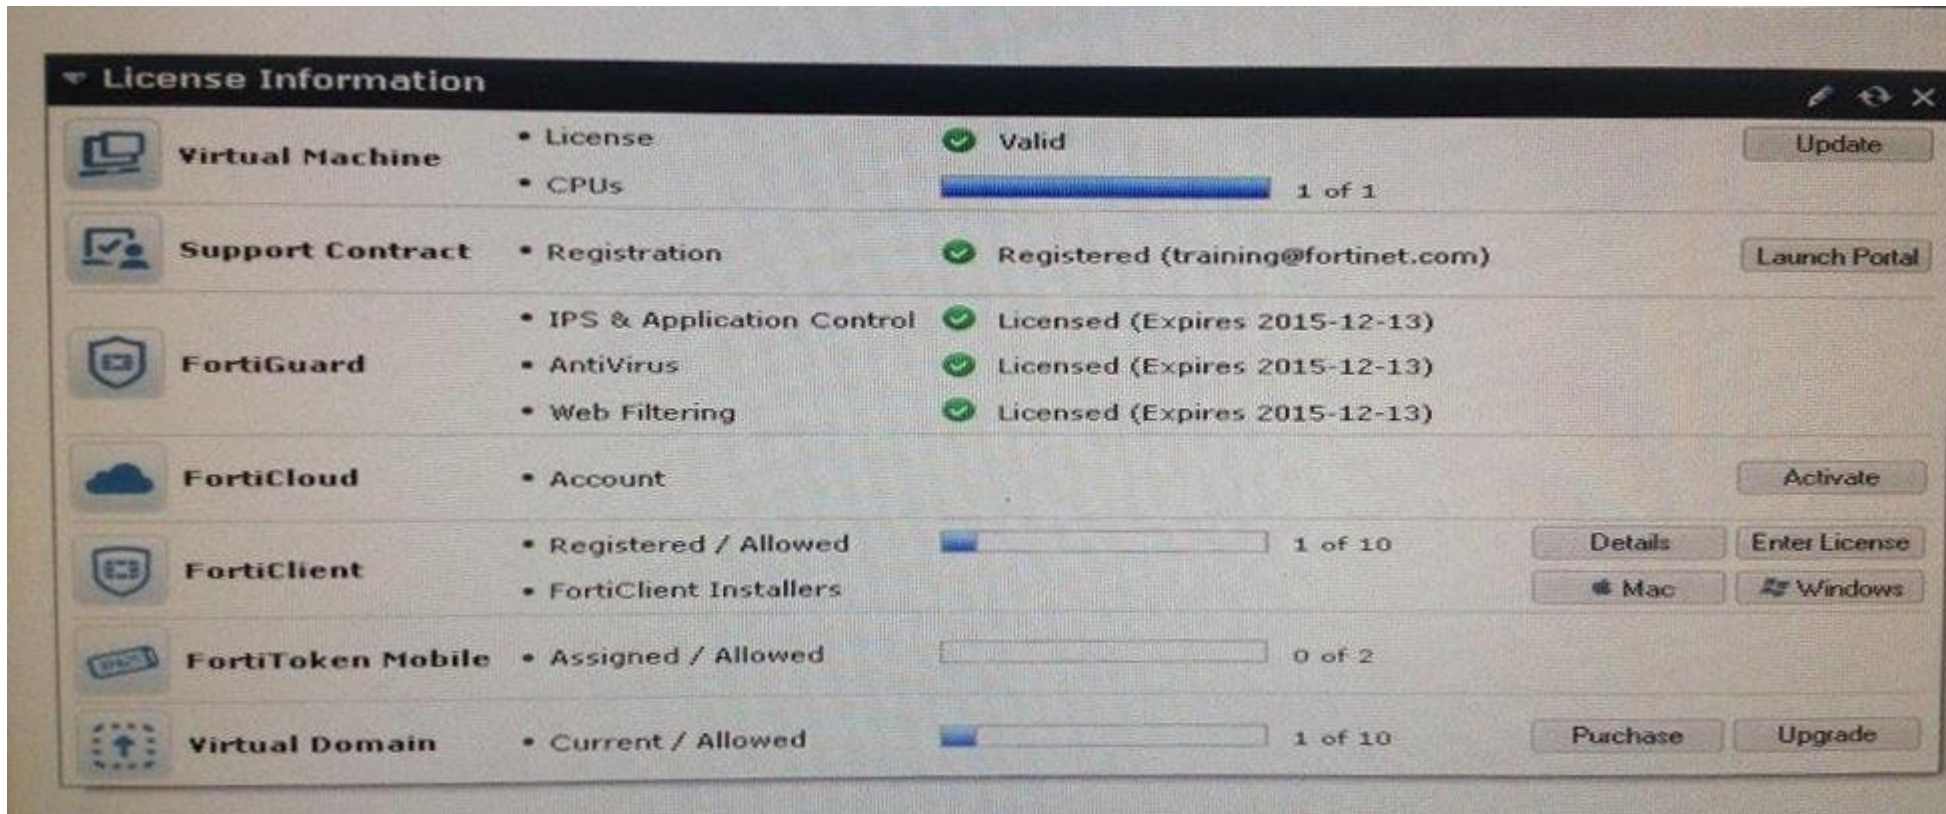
License Information

Virtual Machine
• License — Valid — Update
• CPUs — 1 of 1

Support Contract
• Registration — Registered (training@fortinet.com) — Launch Portal

FortiGuard
• IPS & Application Control — Licensed (Expires 2015-12-13)
• AntiVirus — Licensed (Expires 2015-12-13)
• Web Filtering — Licensed (Expires 2015-12-13)

FortiCloud
• Account — Activate

FortiClient
• Registered / Allowed — 1 of 10 — Details — Enter License
• FortiClient Installers — Mac — Windows

FortiToken Mobile
• Assigned / Allowed — 0 of 2

Virtual Domain
• Current / Allowed — 1 of 10 — Purchase — Upgrade